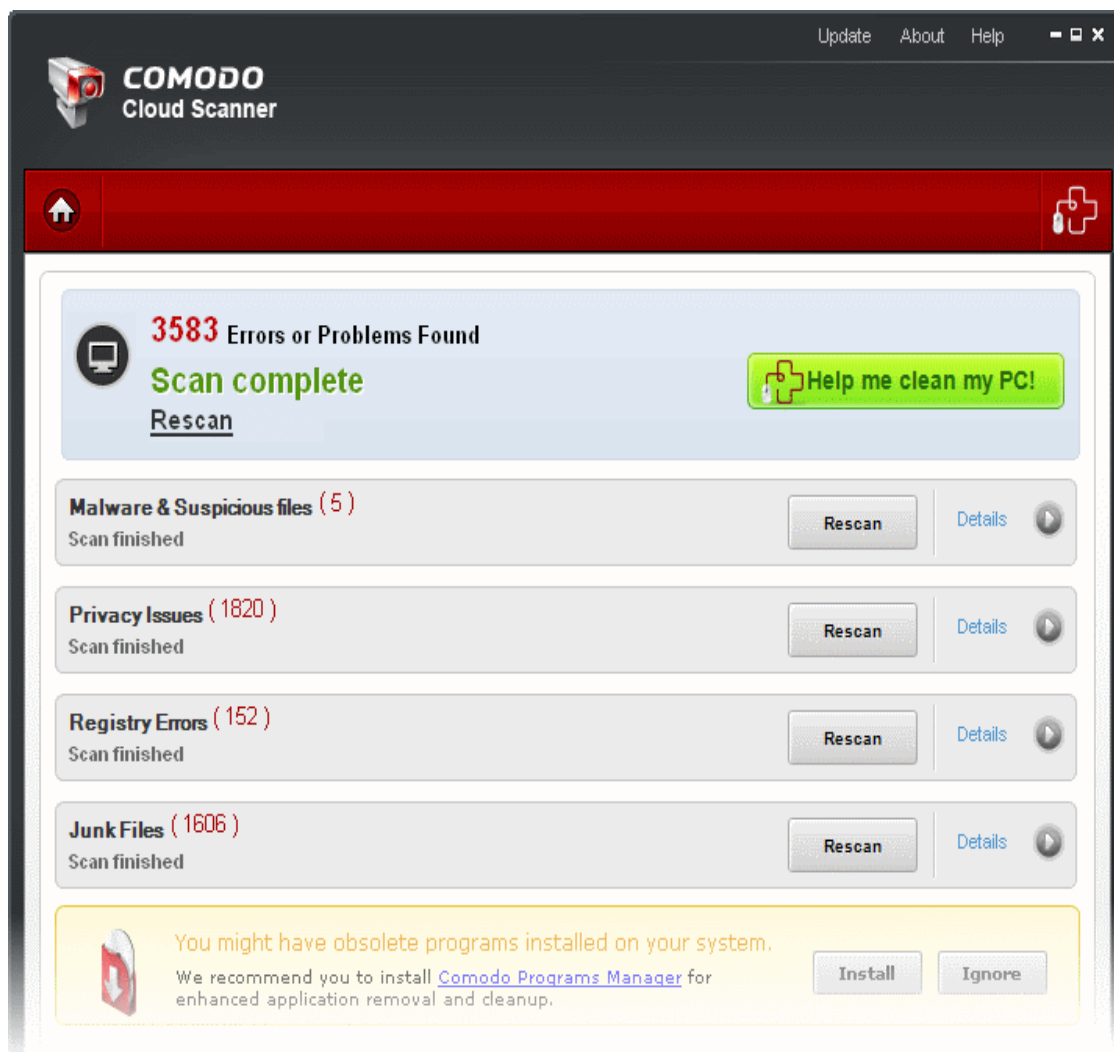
Update About Help

COMODO
Cloud Scanner

3583 Errors or Problems Found
Scan complete
Rescan

Help me clean my PC!

Malware & Suspicious files ( 5 )
Scan finished
Rescan
Details

Privacy Issues ( 1820 )
Scan finished
Rescan
Details

Registry Errors ( 152 )
Scan finished
Rescan
Details

Junk Files ( 1606 )
Scan finished
Rescan
Details

You might have obsolete programs installed on your system.
We recommend you to install Comodo Programs Manager for enhanced application removal and cleanup.
Install
Ignore